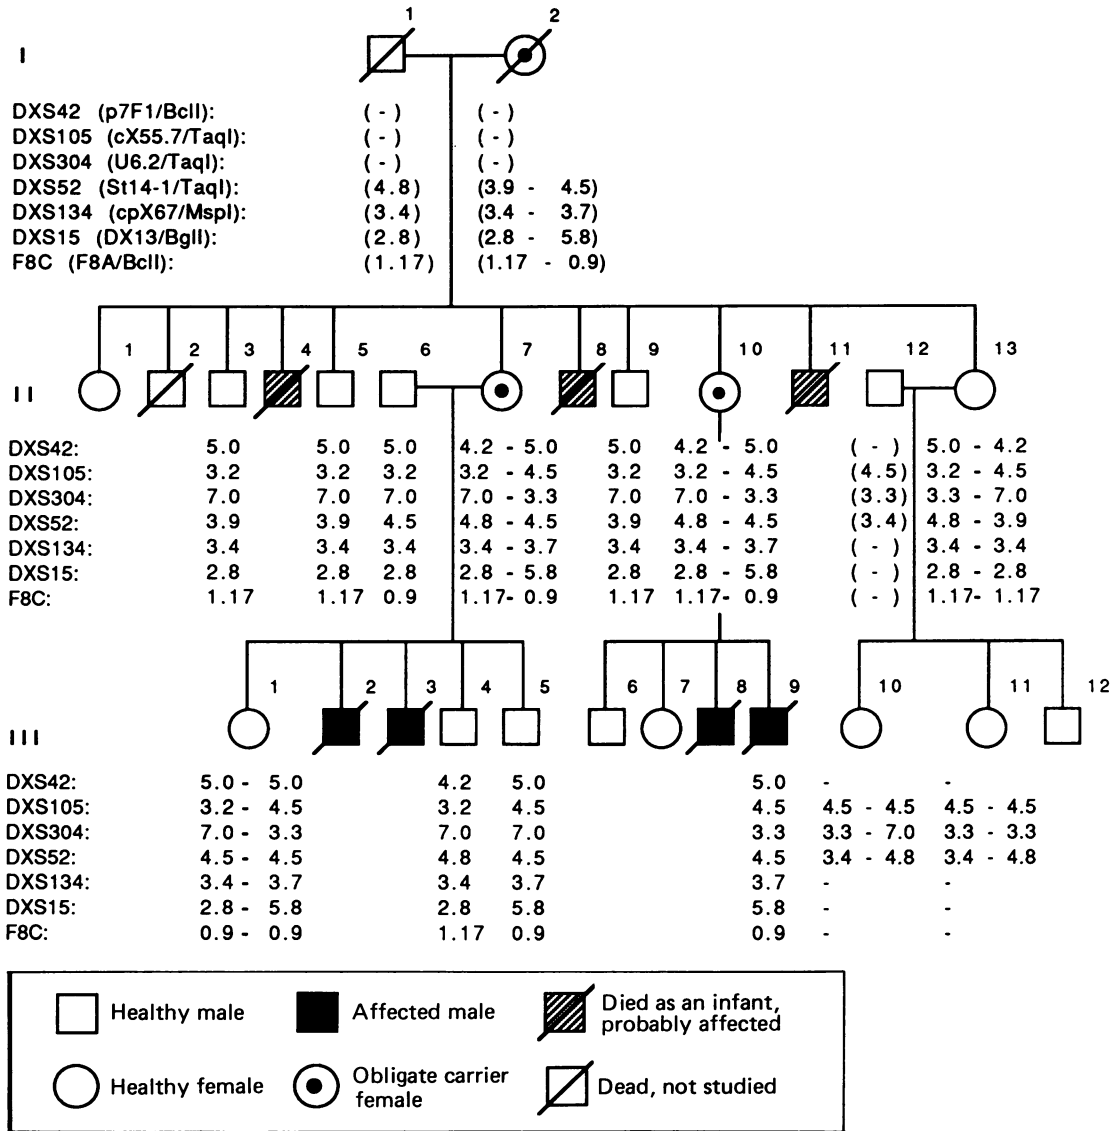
I

1 2

DXS42 (p7F1/BclI): (-) (-)
DXS105 (cX55.7/TaqI): (-) (-)
DXS304 (U6.2/TaqI): (-) (-)
DXS52 (St14-1/TaqI): (4.8) (3.9 - 4.5)
DXS134 (cpX67/MspI): (3.4) (3.4 - 3.7)
DXS15 (DX13/BglI): (2.8) (2.8 - 5.8)
F8C (F8A/BclI): (1.17) (1.17 - 0.9)

II

1 2 3 4 5 6 7 8 9 10 11 12 13

| | | | | | | | | |
|---|---|---|---|---|---|---|---|---|
| DXS42: | 5.0 | 5.0 | 5.0 | 4.2 - 5.0 | 5.0 | 4.2 - 5.0 | ( - ) | 5.0 - 4.2 |
| DXS105: | 3.2 | 3.2 | 3.2 | 3.2 - 4.5 | 3.2 | 3.2 - 4.5 | (4.5) | 3.2 - 4.5 |
| DXS304: | 7.0 | 7.0 | 7.0 | 7.0 - 3.3 | 7.0 | 7.0 - 3.3 | (3.3) | 3.3 - 7.0 |
| DXS52: | 3.9 | 3.9 | 4.5 | 4.8 - 4.5 | 3.9 | 4.8 - 4.5 | (3.4) | 4.8 - 3.9 |
| DXS134: | 3.4 | 3.4 | 3.4 | 3.4 - 3.7 | 3.4 | 3.4 - 3.7 | ( - ) | 3.4 - 3.4 |
| DXS15: | 2.8 | 2.8 | 2.8 | 2.8 - 5.8 | 2.8 | 2.8 - 5.8 | ( - ) | 2.8 - 2.8 |
| F8C: | 1.17 | 1.17 | 0.9 | 1.17- 0.9 | 1.17 | 1.17- 0.9 | ( - ) | 1.17- 1.17 |

III

1 2 3 4 5 6 7 8 9 10 11 12

| | | | | | | |
|---|---|---|---|---|---|---|
| DXS42: | 5.0 - 5.0 | 4.2 | 5.0 | 5.0 | - | - |
| DXS105: | 3.2 - 4.5 | 3.2 | 4.5 | 4.5 | 4.5 - 4.5 | 4.5 - 4.5 |
| DXS304: | 7.0 - 3.3 | 7.0 | 7.0 | 3.3 | 3.3 - 7.0 | 3.3 - 3.3 |
| DXS52: | 4.5 - 4.5 | 4.8 | 4.5 | 4.5 | 3.4 - 4.8 | 3.4 - 4.8 |
| DXS134: | 3.4 - 3.7 | 3.4 | 3.7 | 3.7 | - | - |
| DXS15: | 2.8 - 5.8 | 2.8 | 5.8 | 5.8 | - | - |
| F8C: | 0.9 - 0.9 | 1.17 | 0.9 | 0.9 | - | - |

Healthy male
Affected male
Died as an infant, probably affected
Healthy female
Obligate carrier female
Dead, not studied